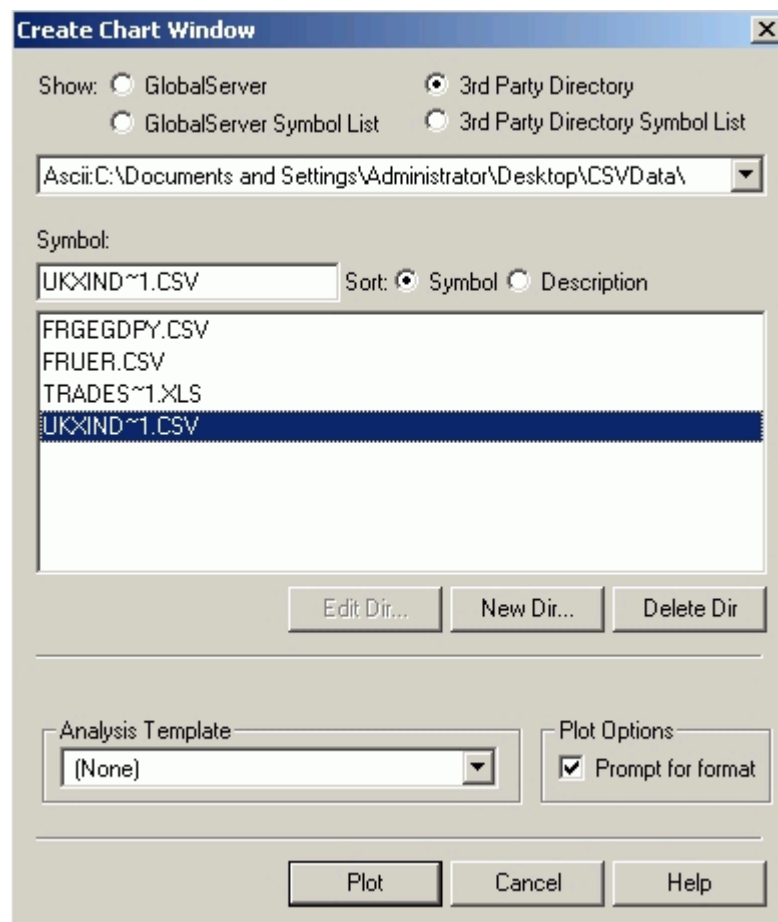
Create Chart Window

Show: GlobalServer

3rd Party Directory

GlobalServer Symbol List

3rd Party Directory Symbol List

Ascii:C:\Documents and Settings\Administrator\Desktop\CSVData\

Symbol:

UKXIND~1.CSV

Sort: Symbol Description

FRGEGDPY.CSV
FRUER.CSV
TRADES~1.XLS
UKXIND~1.CSV

Edit Dir...

New Dir...

Delete Dir

Analysis Template

(None)

Plot Options

Prompt for format

Plot

Cancel

Help